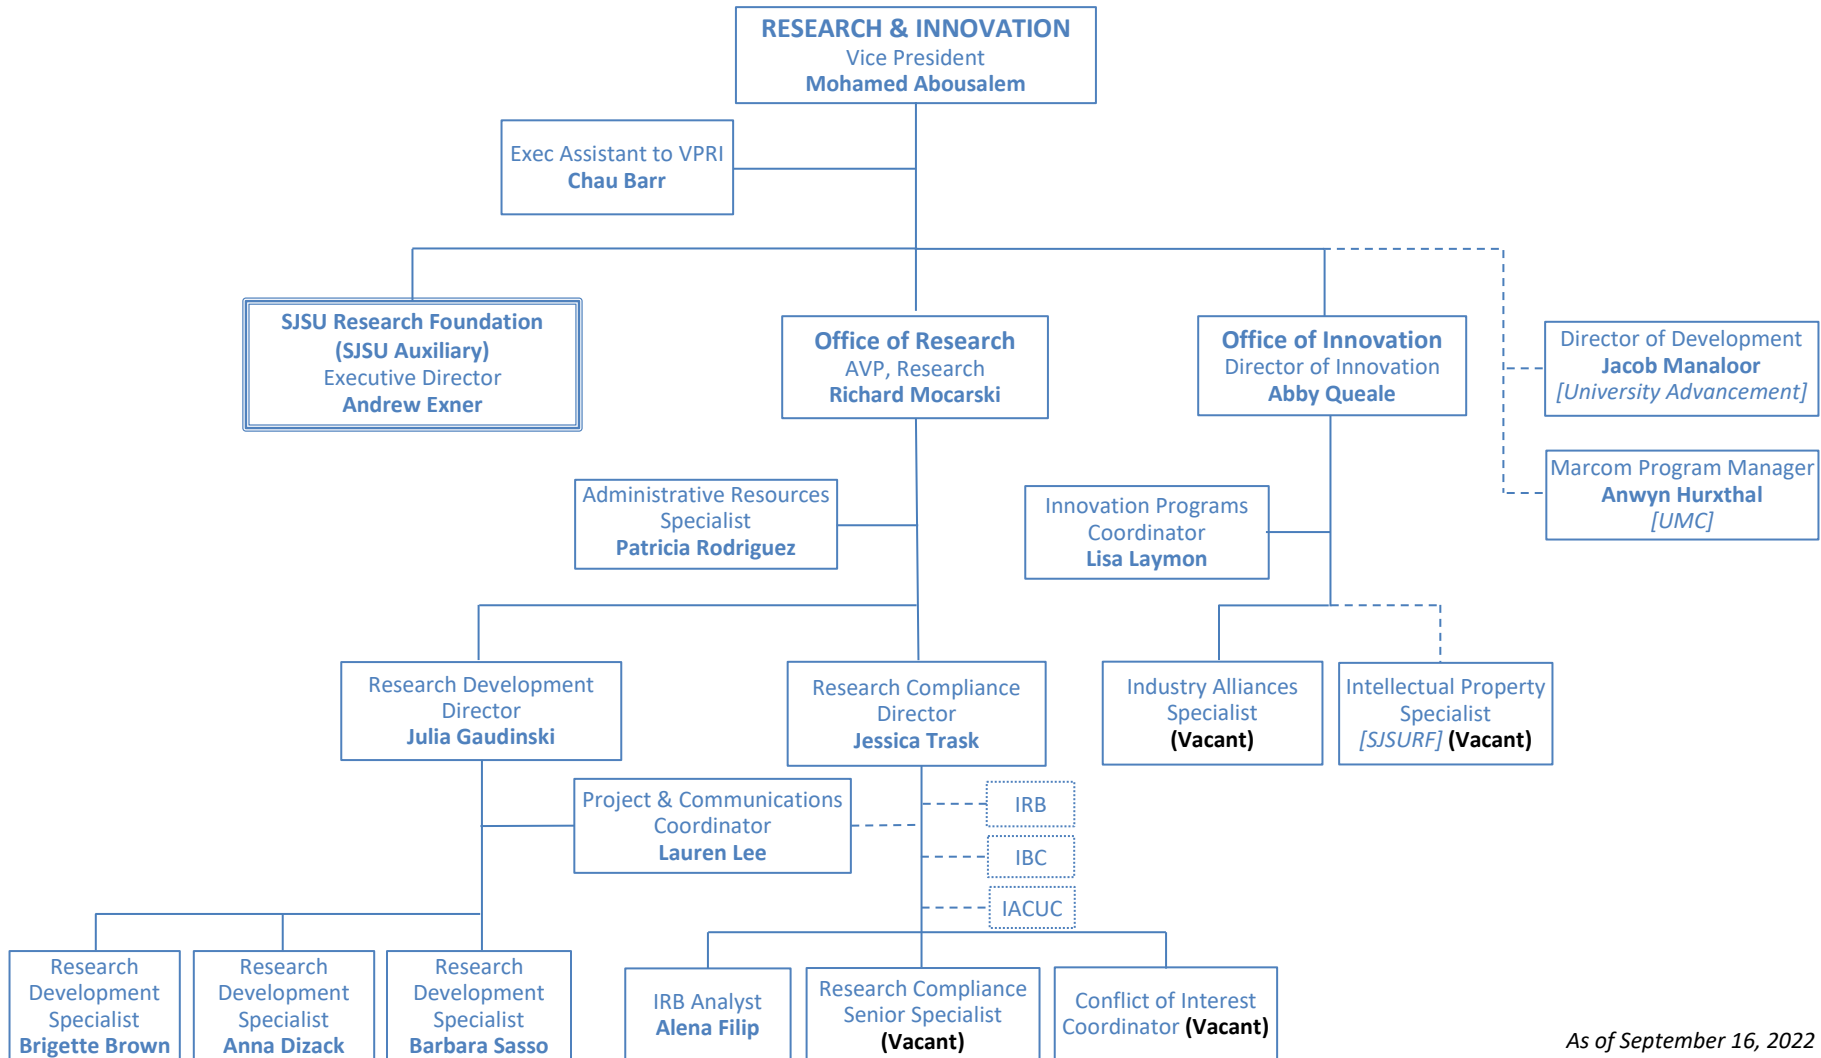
RESEARCH & INNOVATION
Vice President
Mohamed Abousalem

Exec Assistant to VPRI
Chau Barr

SJSU Research Foundation
(SJSU Auxiliary)
Executive Director
Andrew Exner

Office of Research
AVP, Research
Richard Mocarski

Office of Innovation
Director of Innovation
Abby Queale

Director of Development
Jacob Manaloor
[University Advancement]

Marcom Program Manager
Anwyn Hurxthal
[UMC]

Administrative Resources Specialist
Patricia Rodriguez

Innovation Programs Coordinator
Lisa Laymon

Research Development Director
Julia Gaudinski

Research Compliance Director
Jessica Trask

Industry Alliances Specialist
(Vacant)

Intellectual Property Specialist
[SJSURF] (Vacant)

Project & Communications Coordinator
Lauren Lee

IRB

IBC

IACUC

Research Development Specialist
Brigette Brown

Research Development Specialist
Anna Dizack

Research Development Specialist
Barbara Sasso

IRB Analyst
Alena Filip

Research Compliance Senior Specialist
(Vacant)

Conflict of Interest Coordinator (Vacant)

As of September 16, 2022